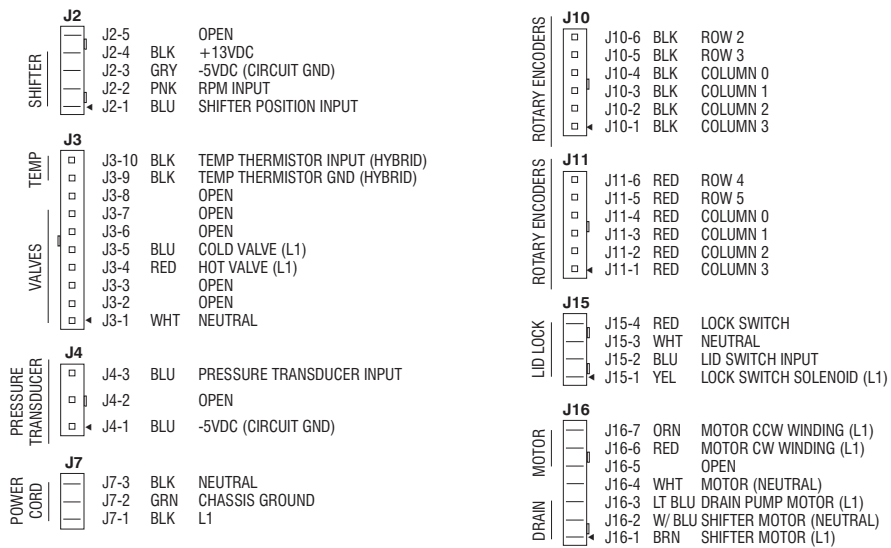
J2
SHIFTER
J2-5 OPEN
J2-4 BLK +13VDC
J2-3 GRY -5VDC (CIRCUIT GND)
J2-2 PNK RPM INPUT
J2-1 BLU SHIFTER POSITION INPUT

J3
TEMP
VALVES
J3-10 BLK TEMP THERMISTOR INPUT (HYBRID)
J3-9 BLK TEMP THERMISTOR GND (HYBRID)
J3-8 OPEN
J3-7 OPEN
J3-6 OPEN
J3-5 BLU COLD VALVE (L1)
J3-4 RED HOT VALVE (L1)
J3-3 OPEN
J3-2 OPEN
J3-1 WHT NEUTRAL

J4
PRESSURE TRANSDUCER
J4-3 BLU PRESSURE TRANSDUCER INPUT
J4-2 OPEN
J4-1 BLU -5VDC (CIRCUIT GND)

J7
POWER CORD
J7-3 BLK NEUTRAL
J7-2 GRN CHASSIS GROUND
J7-1 BLK L1

J10
ROTARY ENCODERS
J10-6 BLK ROW 2
J10-5 BLK ROW 3
J10-4 BLK COLUMN 0
J10-3 BLK COLUMN 1
J10-2 BLK COLUMN 2
J10-1 BLK COLUMN 3

J11
ROTARY ENCODERS
J11-6 RED ROW 4
J11-5 RED ROW 5
J11-4 RED COLUMN 0
J11-3 RED COLUMN 1
J11-2 RED COLUMN 2
J11-1 RED COLUMN 3

J15
LID LOCK
J15-4 RED LOCK SWITCH
J15-3 WHT NEUTRAL
J15-2 BLU LID SWITCH INPUT
J15-1 YEL LOCK SWITCH SOLENOID (L1)

J16
MOTOR
DRAIN
J16-7 ORN MOTOR CCW WINDING (L1)
J16-6 RED MOTOR CW WINDING (L1)
J16-5 OPEN
J16-4 WHT MOTOR (NEUTRAL)
J16-3 LT BLU DRAIN PUMP MOTOR (L1)
J16-2 W/ BLU SHIFTER MOTOR (NEUTRAL)
J16-1 BRN SHIFTER MOTOR (L1)